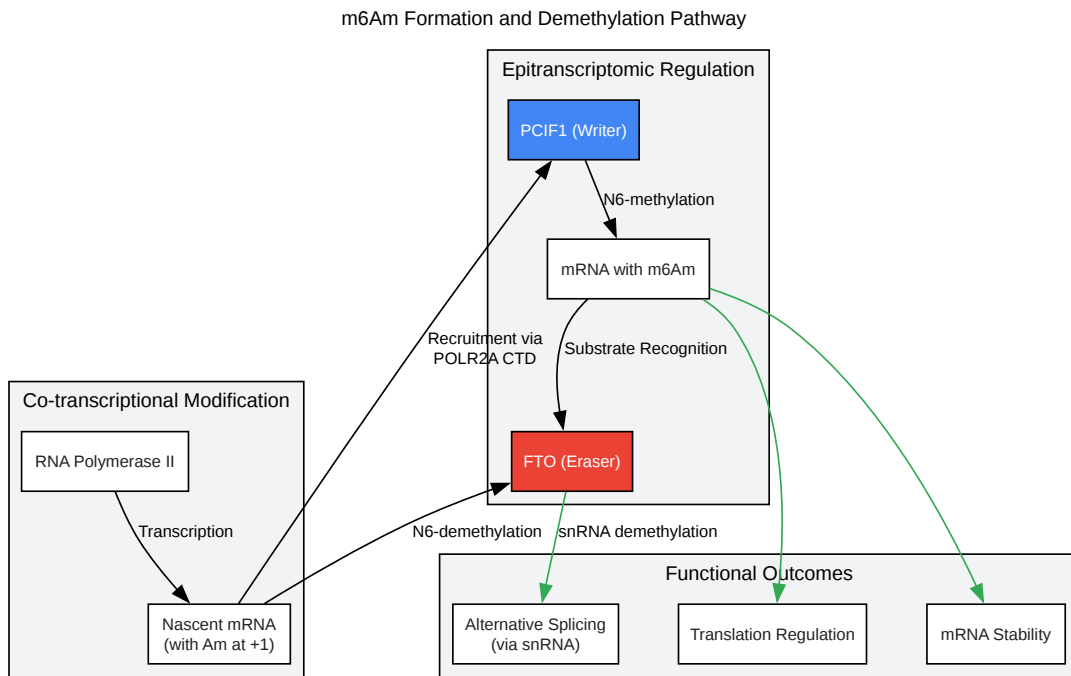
m6Am Formation and Demethylation Pathway

Epitranscriptomic Regulation

PCIF1 (Writer)

N6-methylation

mRNA with m6Am

Recruitment via POLR2A CTD

Substrate Recognition

Co-transcriptional Modification

RNA Polymerase II

FTO (Eraser)

Transcription

N6-demethylation

snRNA demethylation

Functional Outcomes

Nascent mRNA (with Am at +1)

Alternative Splicing (via snRNA)

Translation Regulation

mRNA Stability